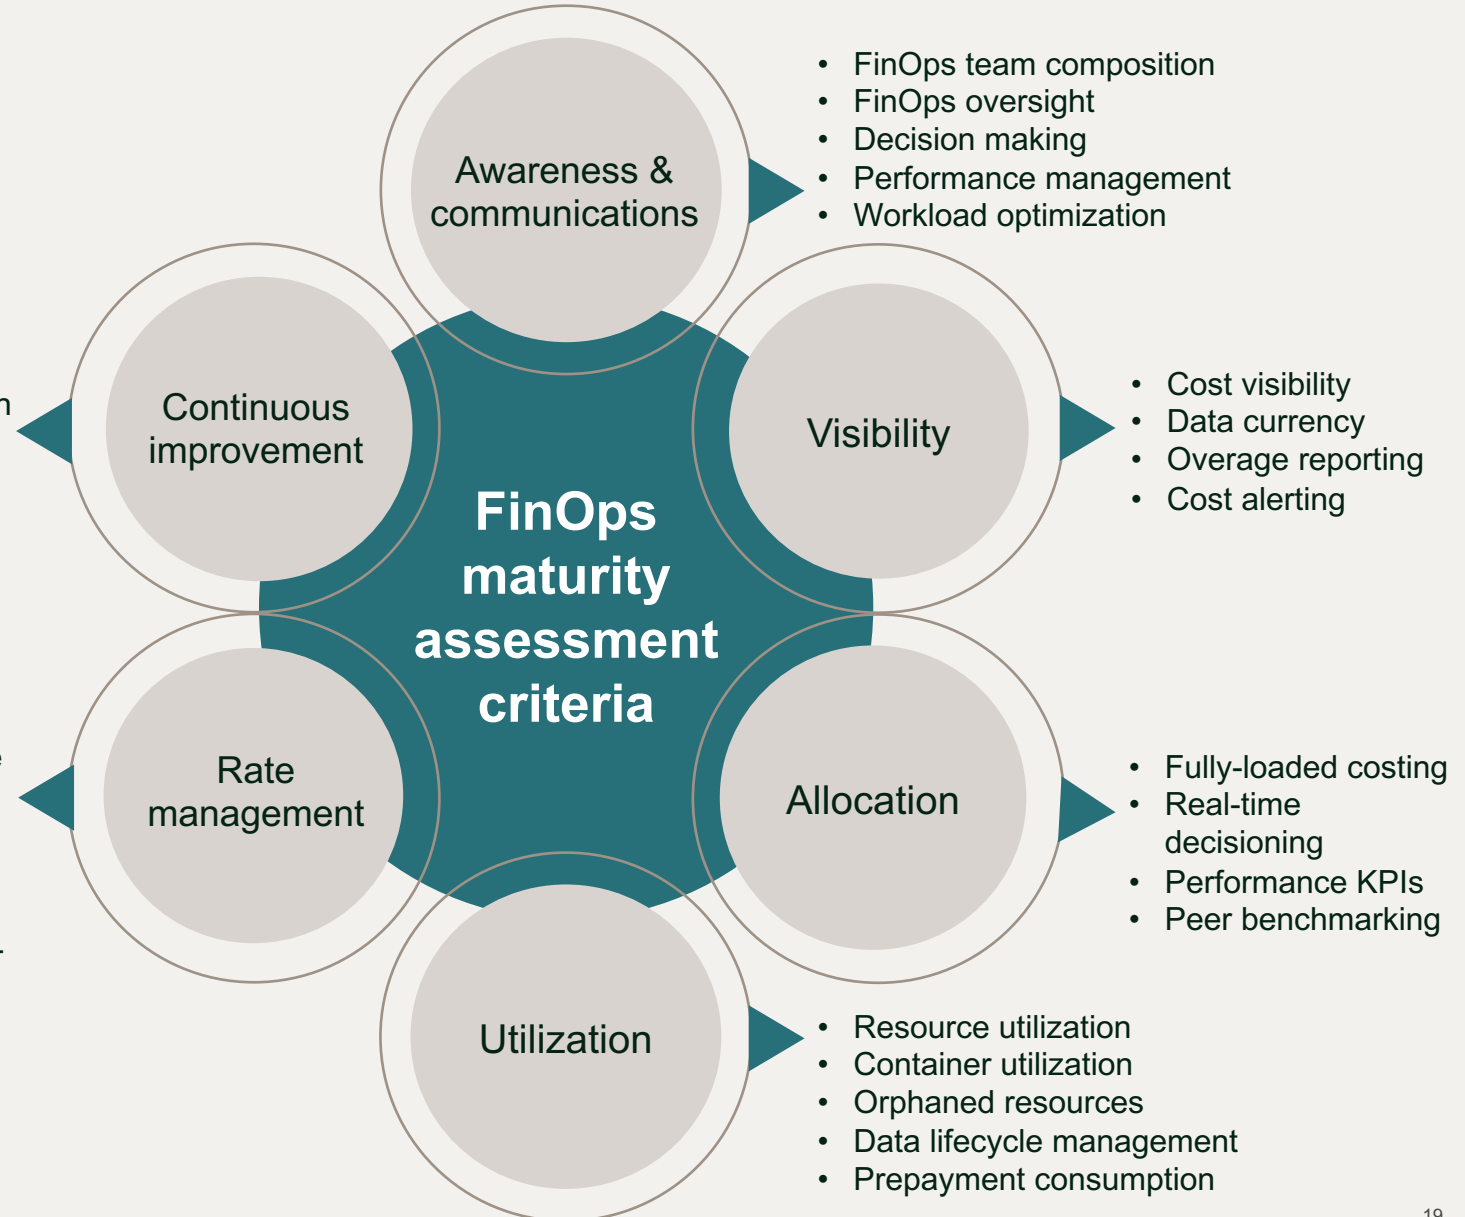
FinOps maturity assessment criteria

Awareness & communications

- FinOps team composition
- FinOps oversight
- Decision making
- Performance management
- Workload optimization

Visibility

- Cost visibility
- Data currency
- Overage reporting
- Cost alerting

Allocation

- Fully-loaded costing
- Real-time decisioning
- Performance KPIs
- Peer benchmarking

Utilization

- Resource utilization
- Container utilization
- Orphaned resources
- Data lifecycle management
- Prepayment consumption

Rate management

Continuous improvement

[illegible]